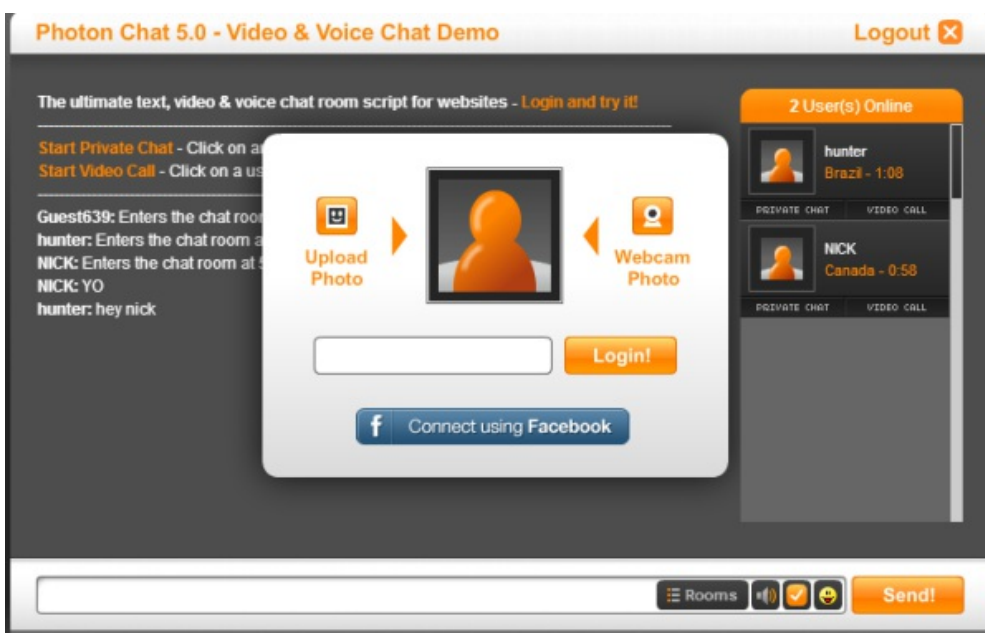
Photon Chat 5.0 - Video & Voice Chat Demo

Logout

The ultimate text, video & voice chat room script for websites - Login and try it!

Start Private Chat - Click on a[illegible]
Start Video Call - Click on a us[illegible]

Guest639: Enters the chat roo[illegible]
hunter: Enters the chat room a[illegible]
NICK: Enters the chat room at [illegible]
NICK: YO
hunter: hey nick

Upload Photo

Webcam Photo

Login!

Connect using Facebook

2 User(s) Online

hunter
Brazil - 1:08
PRIVATE CHAT
VIDEO CALL

NICK
Canada - 0:58
PRIVATE CHAT
VIDEO CALL

Rooms

Send!